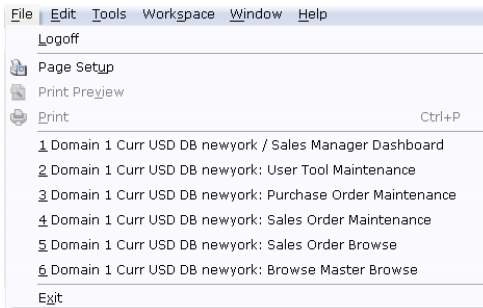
File Edit Tools Workspace Window Help
Logoff
Page Setup
Print Preview
Print Ctrl+P
1 Domain 1 Curr USD DB newyork / Sales Manager Dashboard
2 Domain 1 Curr USD DB newyork: User Tool Maintenance
3 Domain 1 Curr USD DB newyork: Purchase Order Maintenance
4 Domain 1 Curr USD DB newyork: Sales Order Maintenance
5 Domain 1 Curr USD DB newyork: Sales Order Browse
6 Domain 1 Curr USD DB newyork: Browse Master Browse
Exit